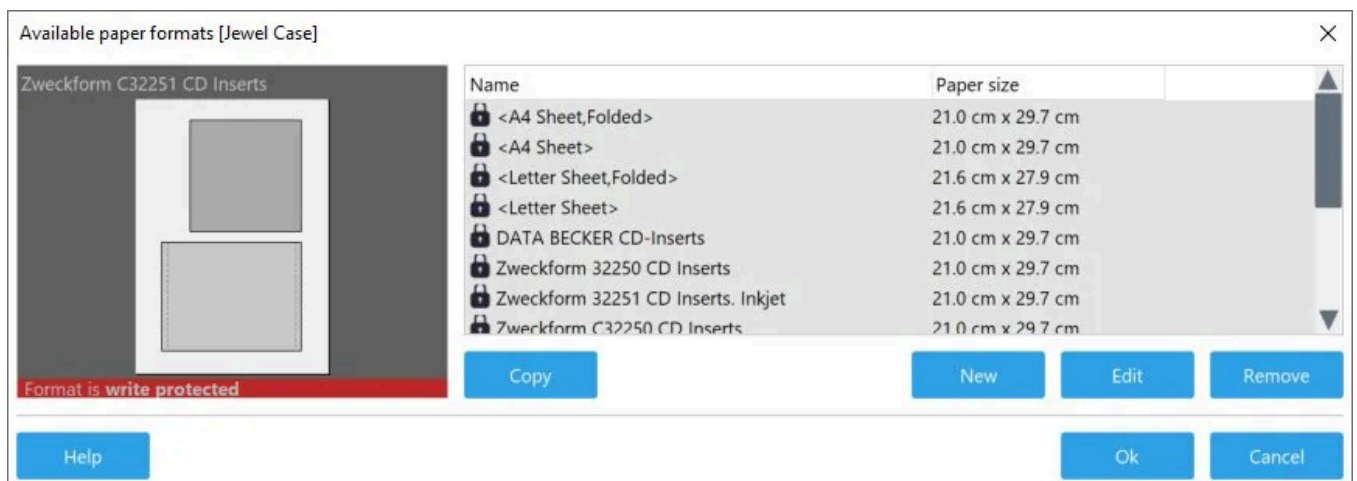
Available paper formats [Jewel Case]

Zweckform C32251 CD Inserts

Format is **write protected**

| Name | Paper size |
|---|---|
| <A4 Sheet,Folded> | 21.0 cm x 29.7 cm |
| <A4 Sheet> | 21.0 cm x 29.7 cm |
| <Letter Sheet,Folded> | 21.6 cm x 27.9 cm |
| <Letter Sheet> | 21.6 cm x 27.9 cm |
| DATA BECKER CD-Inserts | 21.0 cm x 29.7 cm |
| Zweckform 32250 CD Inserts | 21.0 cm x 29.7 cm |
| Zweckform 32251 CD Inserts. Inkjet | 21.0 cm x 29.7 cm |
| Zweckform C32250 CD Inserts | 21.0 cm x 29.7 cm |

Copy

New

Edit

Remove

Help

Ok

Cancel